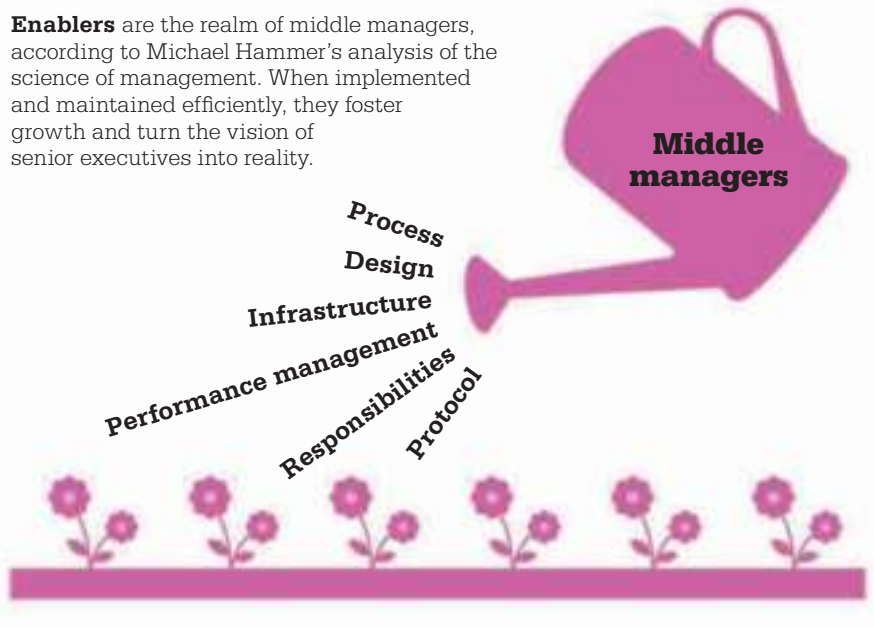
**Enablers** are the realm of middle managers, according to Michael Hammer's analysis of the science of management. When implemented and maintained efficiently, they foster growth and turn the vision of senior executives into reality.

**Middle managers**

**Process**

**Design**

**Infrastructure**

**Performance management**

**Responsibilities**

**Protocol**